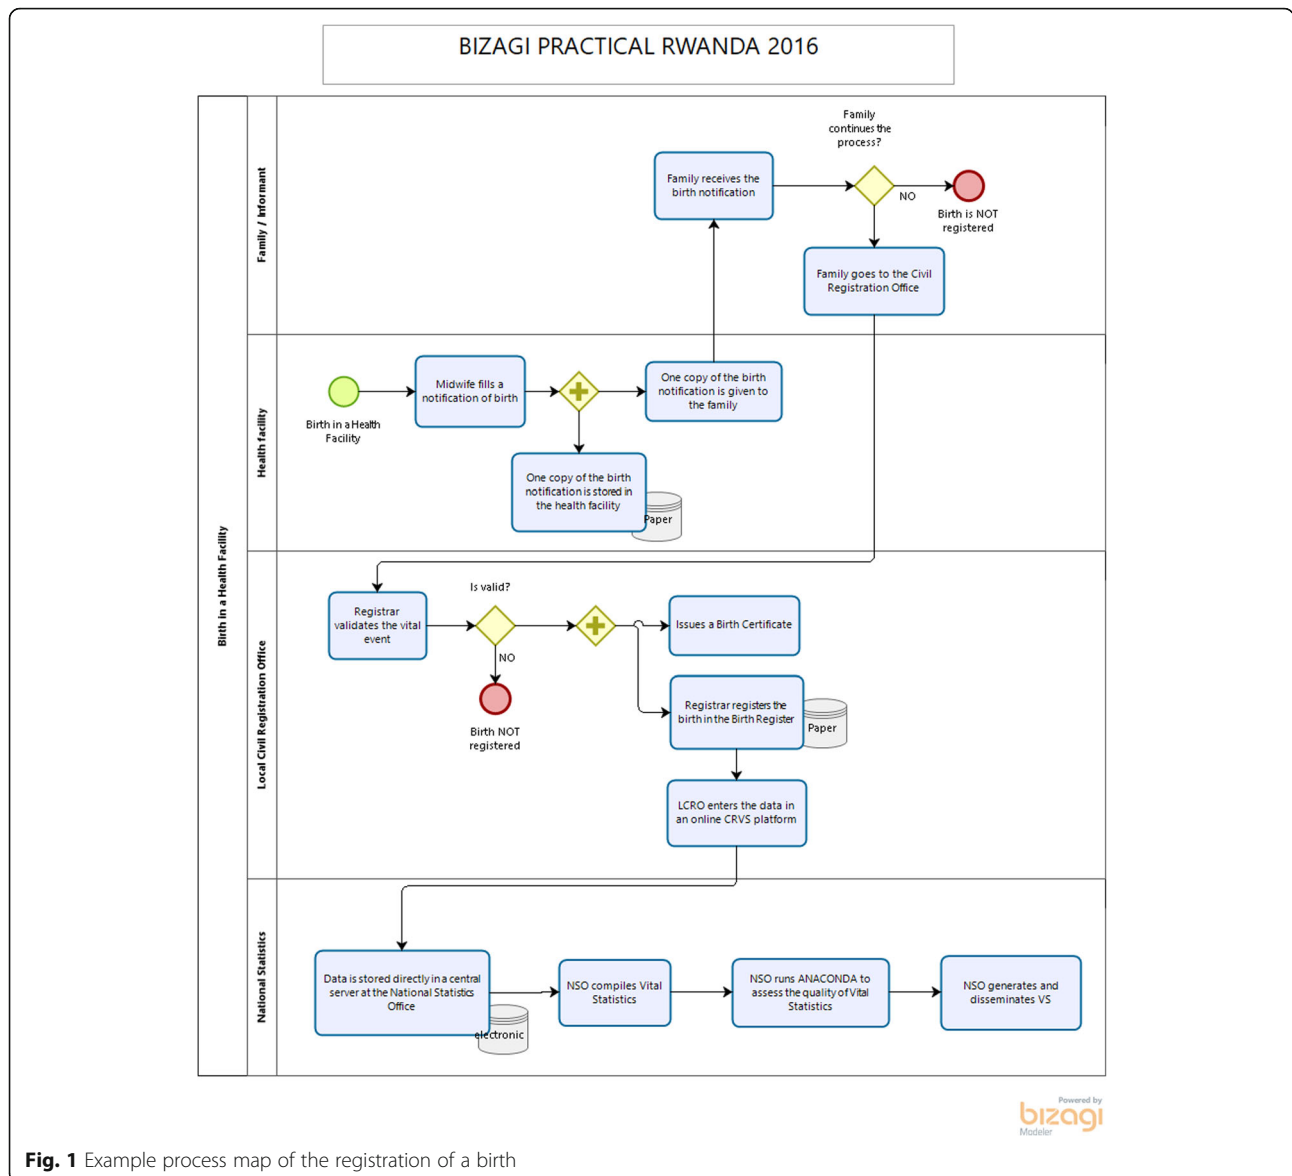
BIZAGI PRACTICAL RWANDA 2016

Birth in a Health Facility

Family / Informant

Family receives the birth notification

Family continues the process?

NO

Birth is NOT registered

Family goes to the Civil Registration Office

Health facility

Birth in a Health Facility

Midwife fills a notification of birth

One copy of the birth notification is given to the family

One copy of the birth notification is stored in the health facility

Paper

Local Civil Registration Office

Registrar validates the vital event

Is valid?

NO

Birth NOT registered

Issues a Birth Certificate

Registrar registers the birth in the Birth Register

Paper

LCRO enters the data in an online CRVS platform

National Statistics

Data is stored directly in a central server at the National Statistics Office

electronic

NSO compiles Vital Statistics

NSO runs ANACONDA to assess the quality of Vital Statistics

NSO generates and disseminates VS

Powered by bizagi Modeler

Fig. 1 Example process map of the registration of a birth